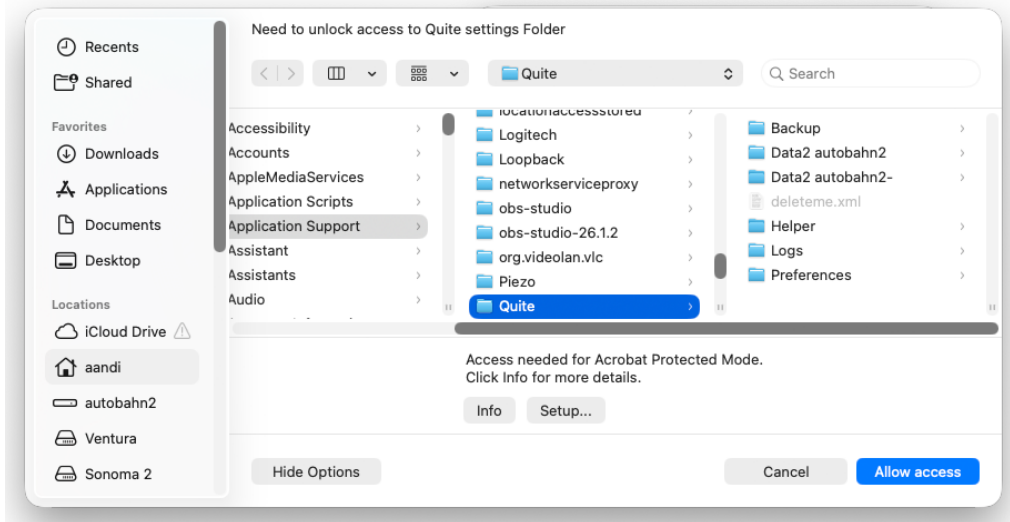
Recents
Shared

Favorites
Downloads
Applications
Documents
Desktop

Locations
iCloud Drive
aandi
autobahn2
Ventura
Sonoma 2

Need to unlock access to Quite settings Folder

Quite

Search

Accessibility
Accounts
AppleMediaServices
Application Scripts
Application Support
Assistant
Assistants
Audio

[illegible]
Logitech
Loopback
networkserviceproxy
obs-studio
obs-studio-26.1.2
org.videolan.vlc
Piezo
Quite

Backup
Data2 autobahn2
Data2 autobahn2-
deleteme.xml
Helper
Logs
Preferences

Access needed for Acrobat Protected Mode.
Click Info for more details.

Info
Setup...

Hide Options
Cancel
Allow access